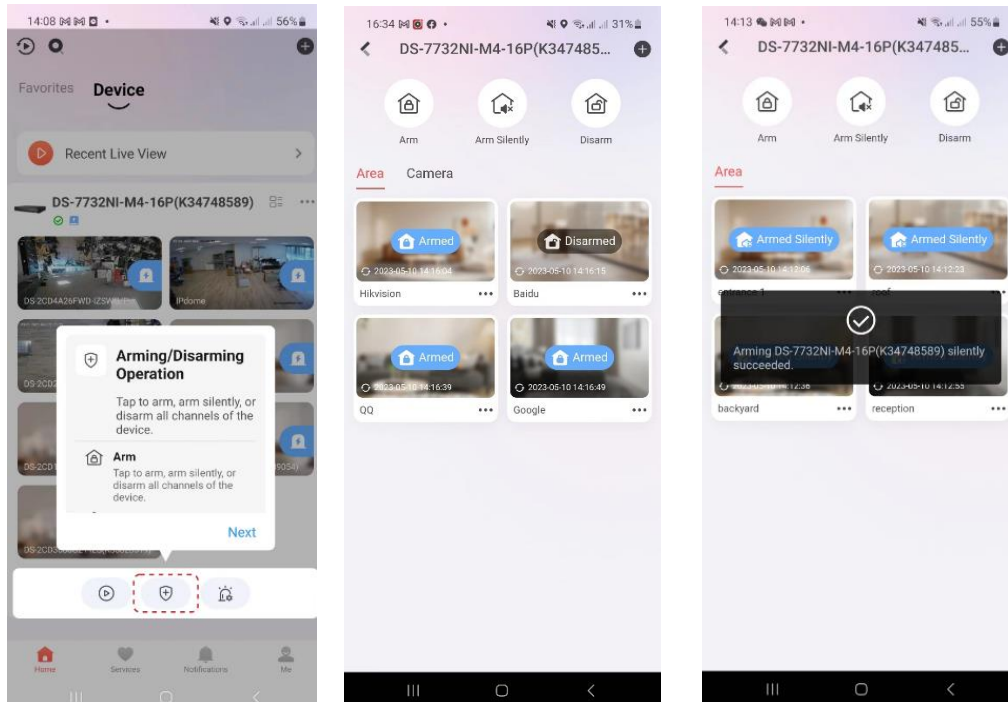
14:08 56%

Favorites Device

Recent Live View

DS-7732NI-M4-16P(K34748589)

DS-2CD4A26FWD-IZSWG

IPdome

DS-2CD

DS-2CD

DS-2CD

Arming/Disarming Operation

Tap to arm, arm silently, or disarm all channels of the device.

Arm

Tap to arm, arm silently, or disarm all channels of the device.

Next

Home Services Notifications Me

16:34 31%

DS-7732NI-M4-16P(K347485...

Arm Arm Silently Disarm

Area Camera

Armed
2023-05-10 14:16:04
Hikvision

Disarmed
2023-05-10 14:16:15
Baidu

Armed
2023-05-10 14:16:39
QQ

Armed
2023-05-10 14:16:49
Google

14:13 55%

DS-7732NI-M4-16P(K347485...

Arm Arm Silently Disarm

Area

Armed Silently
2023-05-10 14:12:06
entrance 1

Armed Silently
2023-05-10 14:12:23
roof

Arming DS-7732NI-M4-16P(K34748589) silently succeeded.

2023-05-10 14:12:38
backyard

2023-05-10 14:12:55
reception